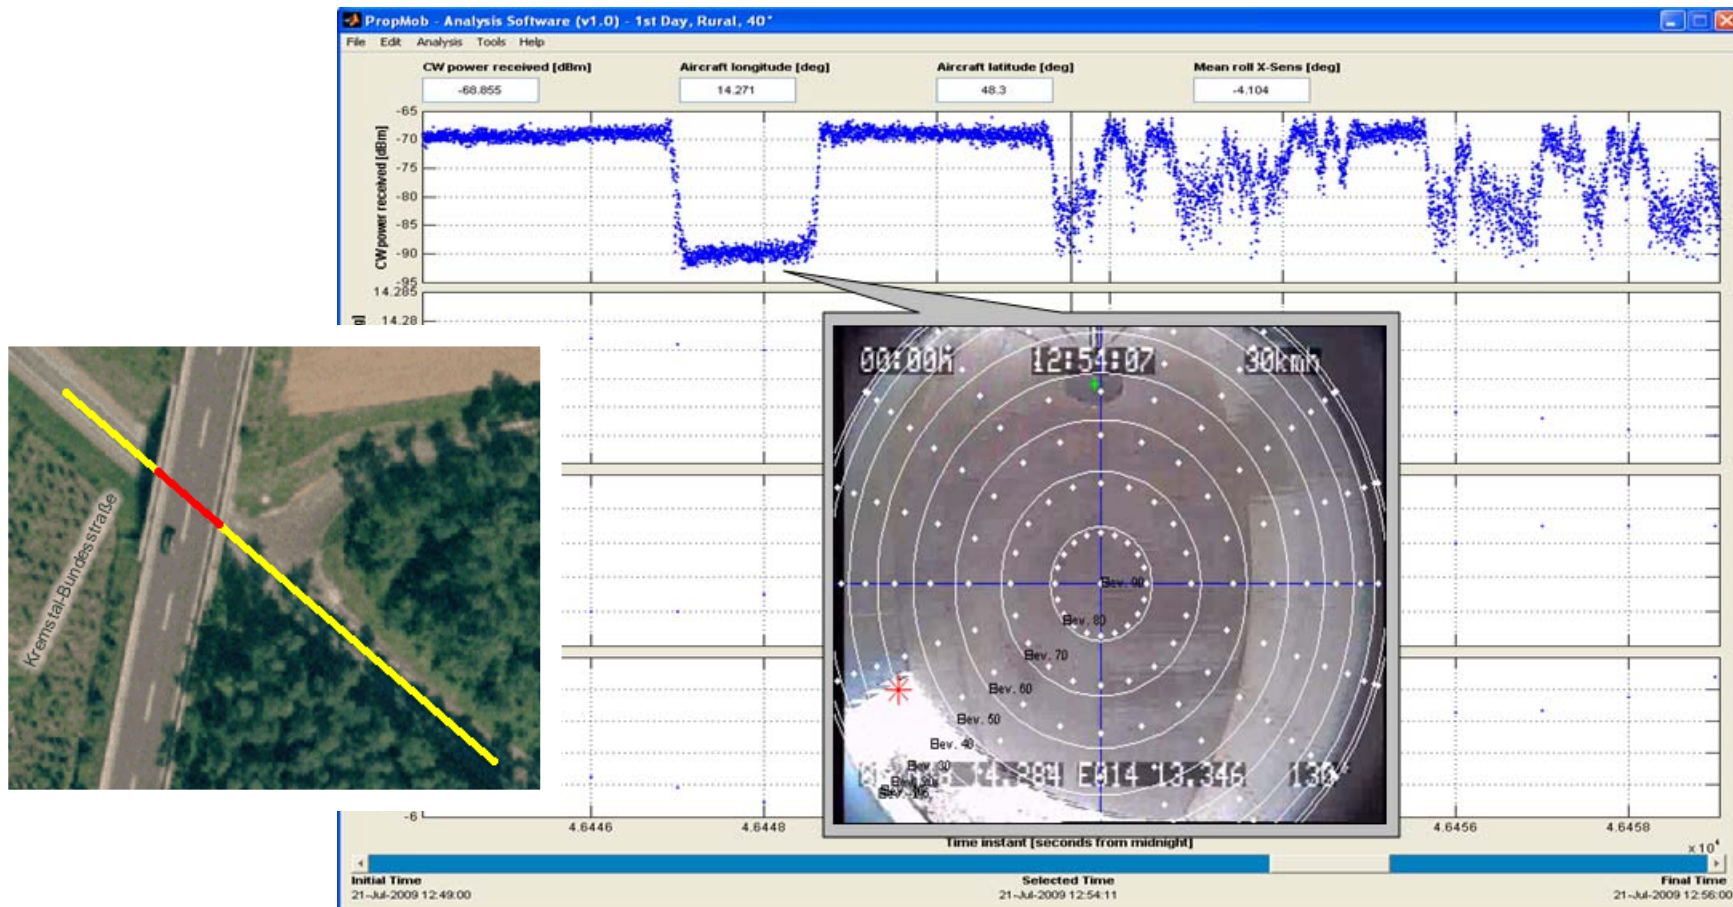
PropMob - Analysis Software (v1.0) - 1st Day, Rural, 40°

File Edit Analysis Tools Help

CW power received [dBm]
-68.855

Aircraft longitude [deg]
14.271

Aircraft latitude [deg]
48.3

Mean roll X-Sens [deg]
-4.104

CW power received [dBm]

-65
-70
-75
-80
-85
-90
-95

14.285
14.28

-6

4.6446
4.6448
4.6456
4.6458

Time instant [seconds from midnight]

x10⁴

Kremstal-Bundesstraße

00:00h 12:54:07 30km/h

Bev. 90
Bev. 80
Bev. 70
Bev. 60
Bev. 50
Bev. 40
Bev. 30
Bev. 20
Bev. 10

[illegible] E014 13.346 130°

Initial Time
21-Jul-2009 12:49:00

Selected Time
21-Jul-2009 12:54:11

Final Time
21-Jul-2009 12:56:00